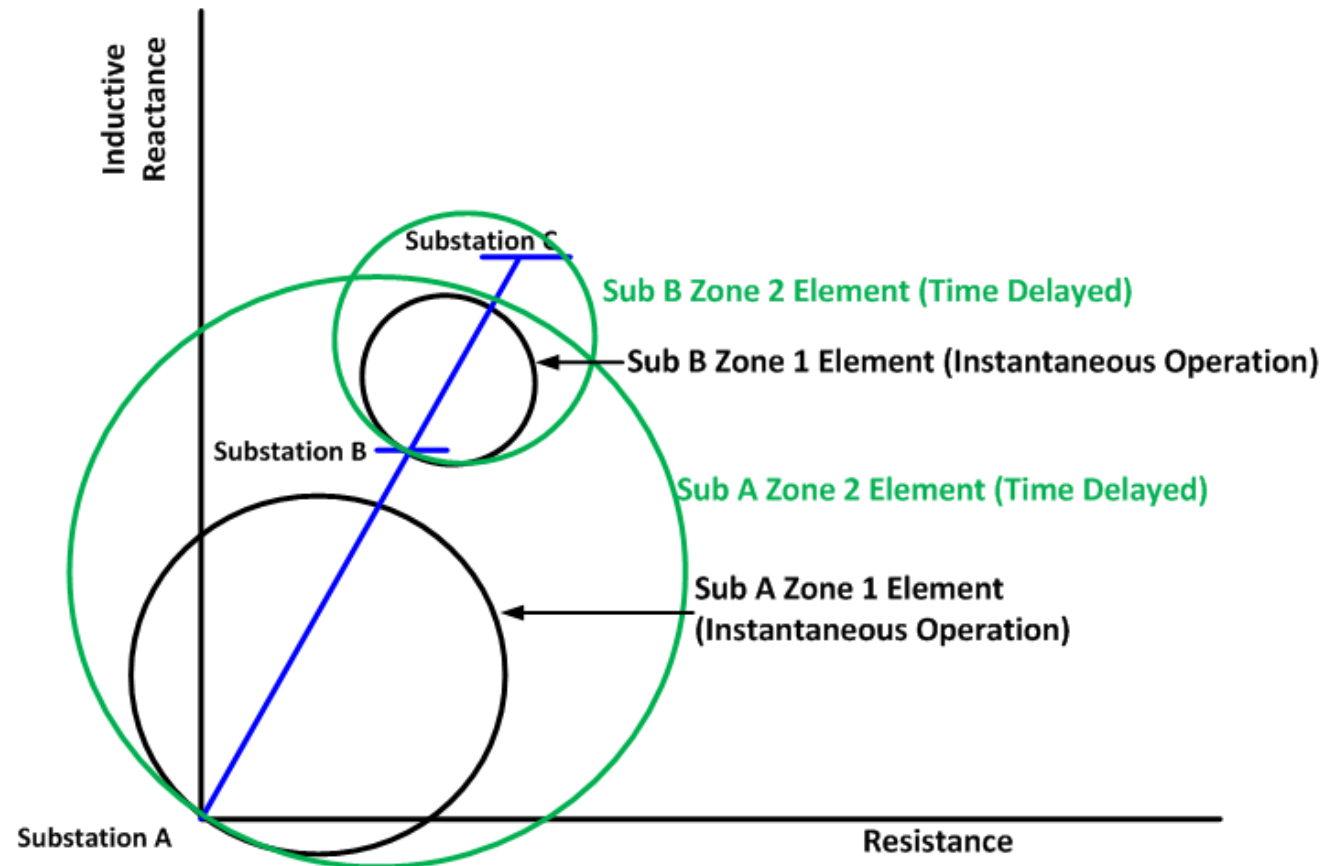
Inductive Reactance

Substation C

Sub B Zone 2 Element (Time Delayed)

Sub B Zone 1 Element (Instantaneous Operation)

Substation B

Sub A Zone 2 Element (Time Delayed)

Sub A Zone 1 Element (Instantaneous Operation)

Substation A

Resistance